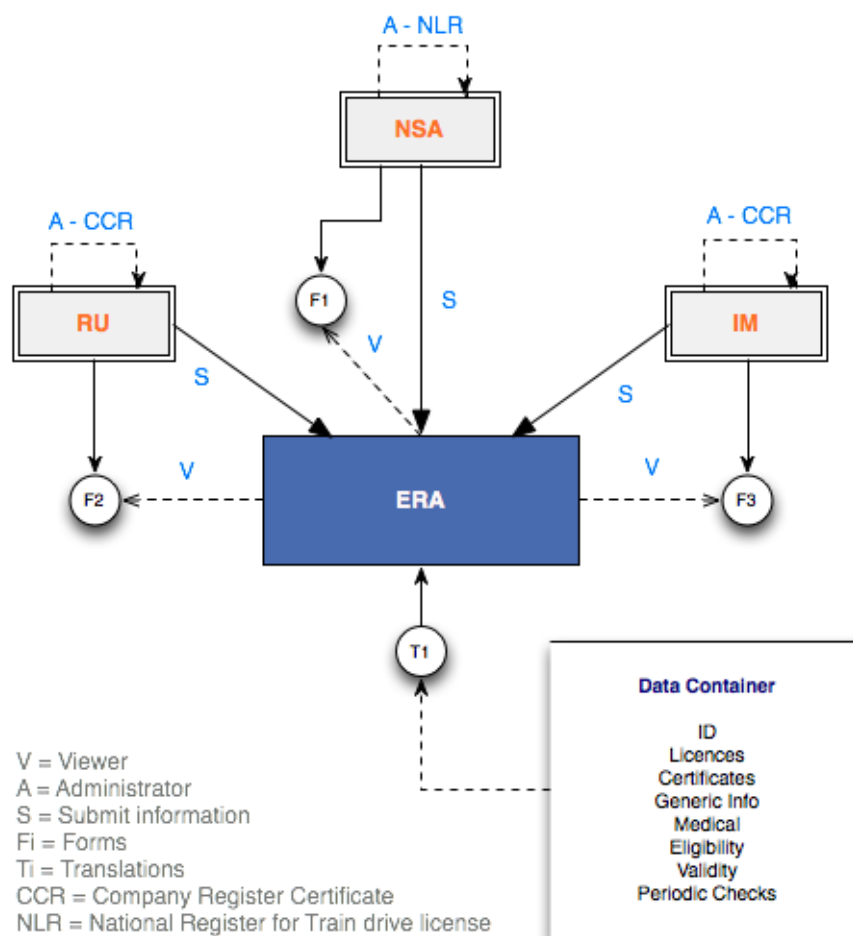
A - NLR

NSA

A - CCR

A - CCR

RU

F1

S

IM

V

S

S

V

V

F2

ERA

F3

T1

Data Container

ID
Licences
Certificates
Generic Info
Medical
Eligibility
Validity
Periodic Checks

V = Viewer
A = Administrator
S = Submit information
Fi = Forms
Ti = Translations
CCR = Company Register Certificate
NLR = National Register for Train drive license